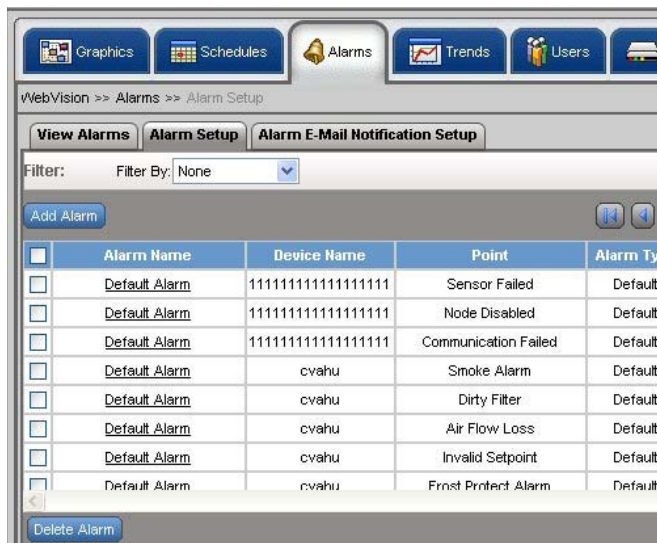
Graphics Schedules Alarms Trends Users

WebVision >> Alarms >> Alarm Setup

View Alarms | Alarm Setup | Alarm E-Mail Notification Setup

Filter: Filter By: None

Add Alarm

| | Alarm Name | Device Name | Point | Alarm Ty |
|---|---|---|---|---|
| | Default Alarm | 11111111111111111 | Sensor Failed | Default |
| | Default Alarm | 11111111111111111 | Node Disabled | Default |
| | Default Alarm | 11111111111111111 | Communication Failed | Default |
| | Default Alarm | cvahu | Smoke Alarm | Default |
| | Default Alarm | cvahu | Dirty Filter | Default |
| | Default Alarm | cvahu | Air Flow Loss | Default |
| | Default Alarm | cvahu | Invalid Setpoint | Default |
| | Default Alarm | cvahu | Frost Protect Alarm | Default |

Delete Alarm